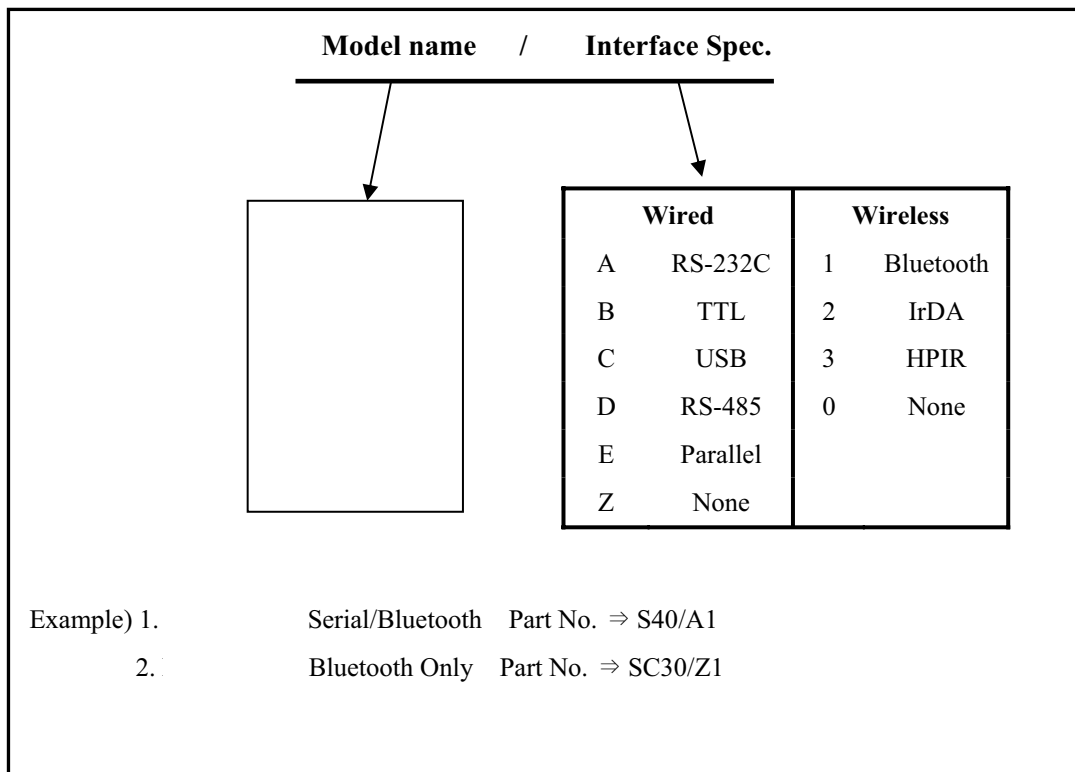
**Model name / Interface Spec.**

| Wired | | Wireless | |
|---|---|---|---|
| A | RS-232C | 1 | Bluetooth |
| B | TTL | 2 | IrDA |
| C | USB | 3 | HPIR |
| D | RS-485 | 0 | None |
| E | Parallel | | |
| Z | None | | |

Example) 1. Serial/Bluetooth Part No. $\Rightarrow$ S40/A1

2. Bluetooth Only Part No. $\Rightarrow$ SC30/Z1